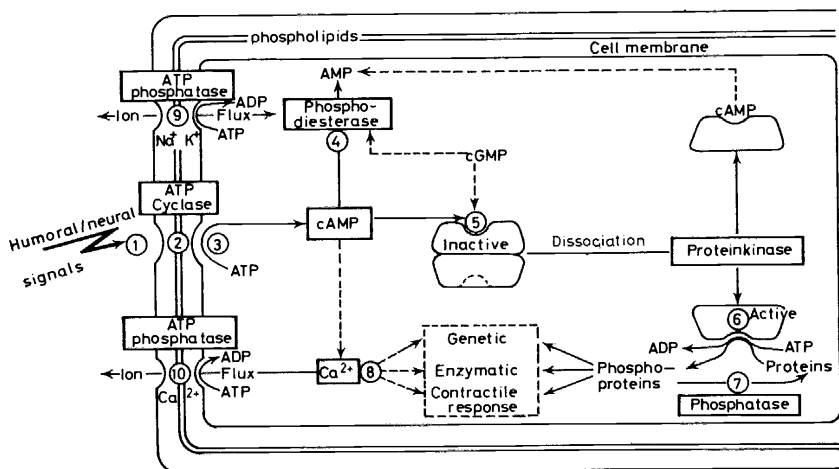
phospholipids
Cell membrane
ATP phosphatase
9
ADP
Ion
Flux
ATP
$Na^+$ $K^+$
AMP
Phosphodiesterase
4
cAMP
cGMP
ATP Cyclase
Humoral/neural signals
1
2
3
ATP
cAMP
5
Inactive
Dissociation
Proteinkinase
ATP phosphatase
6
Active
ADP
ATP
Proteins
Genetic
Enzymatic
Contractile response
Phosphoproteins
7
Phosphatase
Ion
10
Flux
ADP
ATP
$Ca^{2+}$
$Ca^{2+}$
8